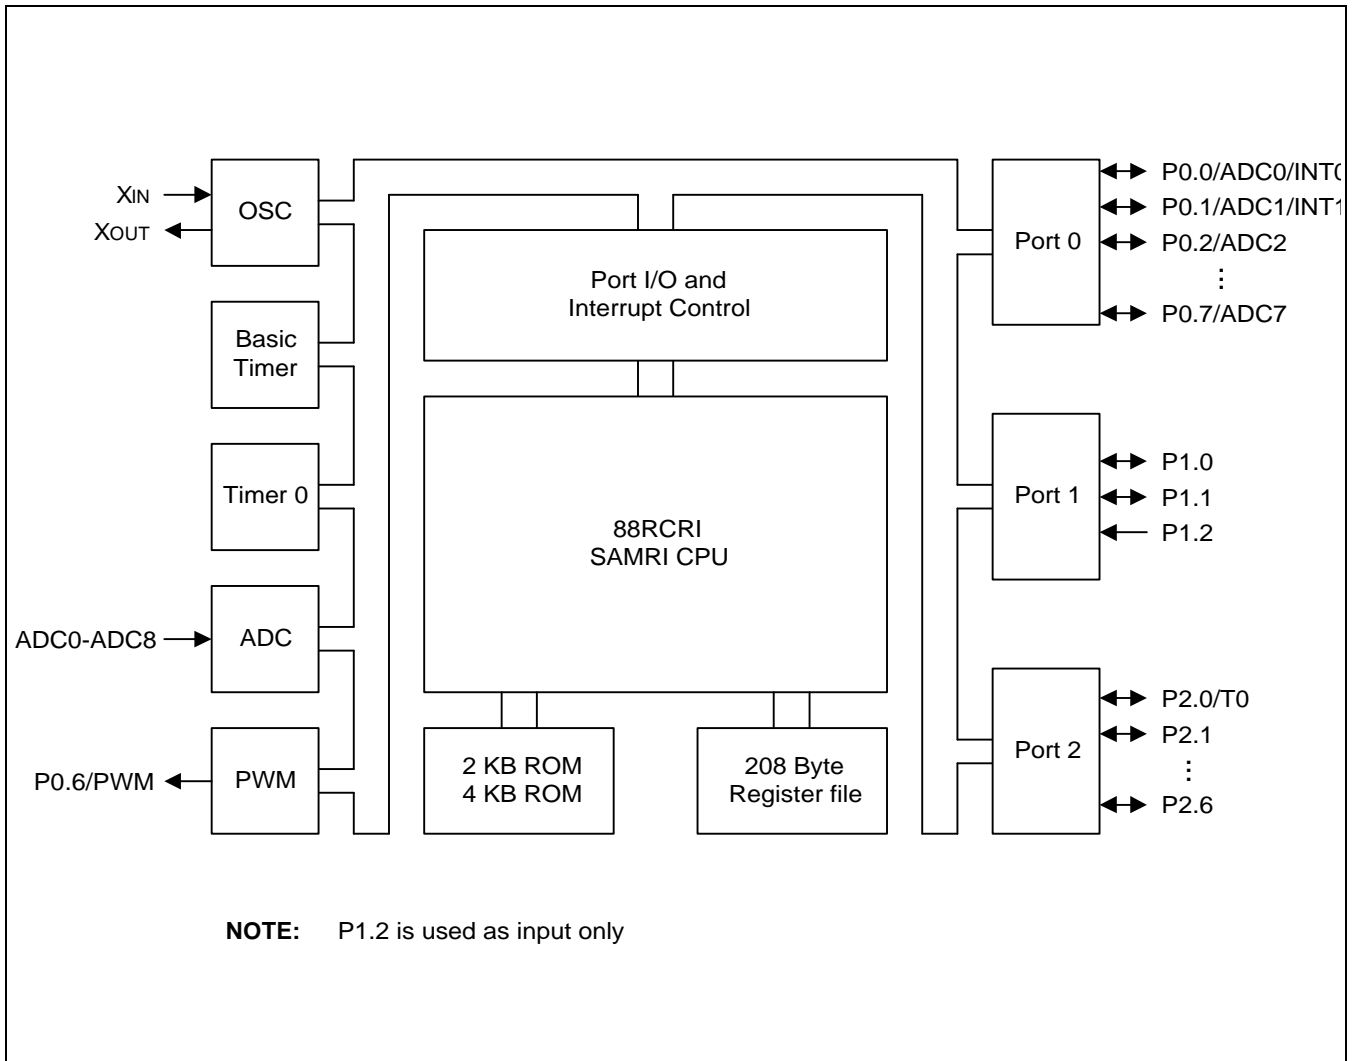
XIN
XOUT
OSC
Basic Timer
Timer 0
ADC0-ADC8
ADC
P0.6/PWM
PWM
Port I/O and Interrupt Control
88RCRI SAMRI CPU
2 KB ROM
4 KB ROM
208 Byte Register file
Port 0
P0.0/ADC0/INT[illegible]
P0.1/ADC1/INT1
P0.2/ADC2
⋮
P0.7/ADC7
Port 1
P1.0
P1.1
P1.2
Port 2
P2.0/T0
P2.1
⋮
P2.6

**NOTE:** P1.2 is used as input only